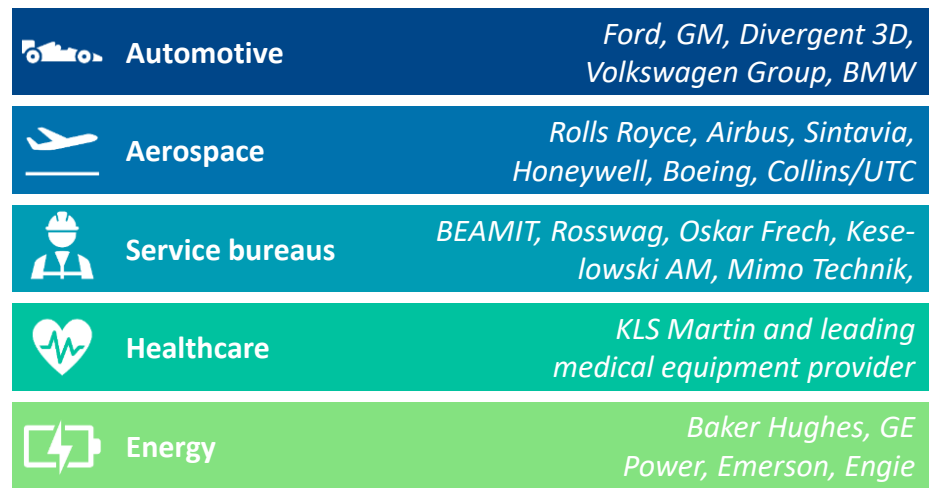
Automotive

Ford, GM, Divergent 3D, Volkswagen Group, BMW

Aerospace

Rolls Royce, Airbus, Sintavia, Honeywell, Boeing, Collins/UTC

Service bureaus

BEAMIT, Rosswag, Oskar Frech, Keselowski AM, Mimo Technik,

Healthcare

KLS Martin and leading medical equipment provider

Energy

Baker Hughes, GE Power, Emerson, Engie